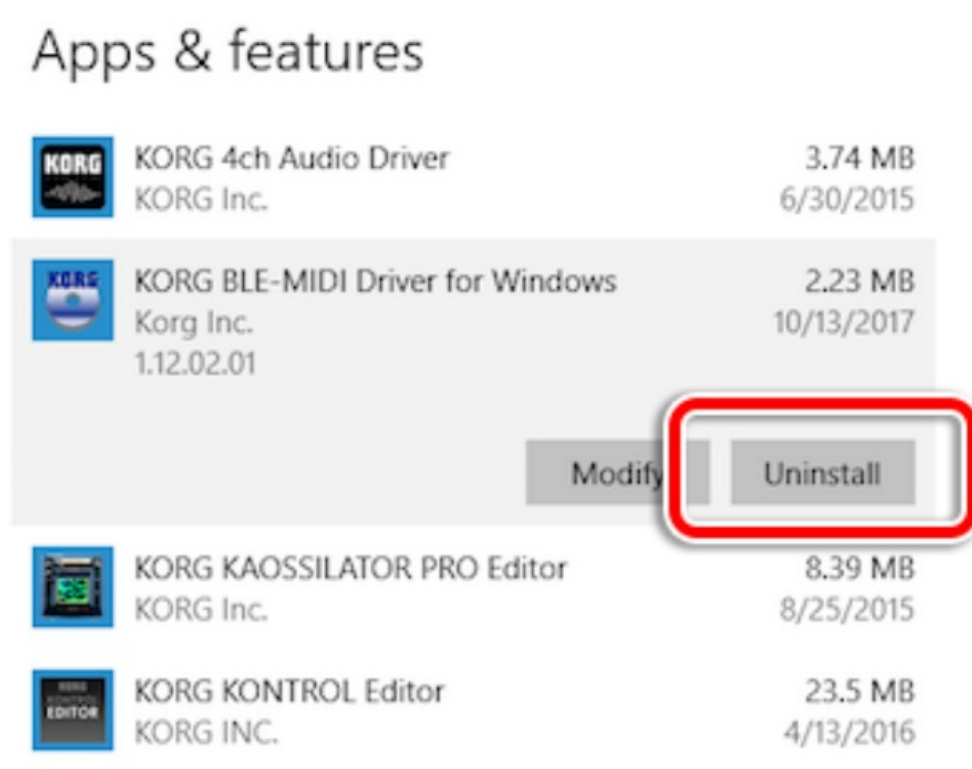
Apps & features

KORG
KORG 4ch Audio Driver
KORG Inc.
3.74 MB
6/30/2015

KORG
KORG BLE-MIDI Driver for Windows
Korg Inc.
1.12.02.01
2.23 MB
10/13/2017

Modify
Uninstall

KORG KAOSSILATOR PRO Editor
KORG Inc.
8.39 MB
8/25/2015

EDITOR
KORG KONTROL Editor
KORG INC.
23.5 MB
4/13/2016